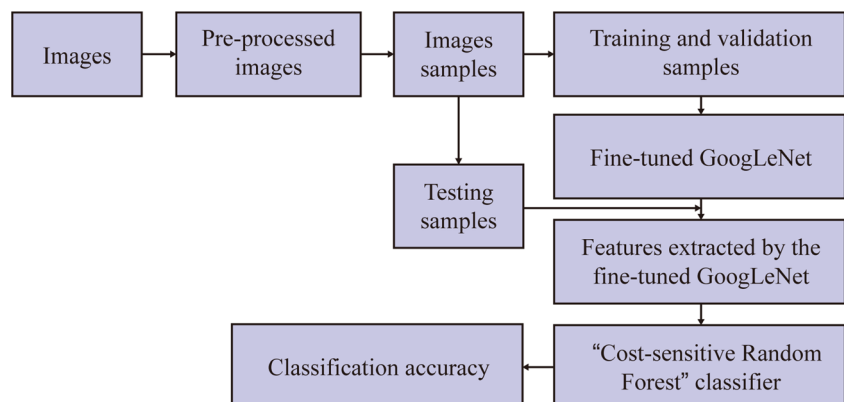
Images

Pre-processed images

Images samples

Training and validation samples

Fine-tuned GoogLeNet

Testing samples

Features extracted by the fine-tuned GoogLeNet

“Cost-sensitive Random Forest” classifier

Classification accuracy